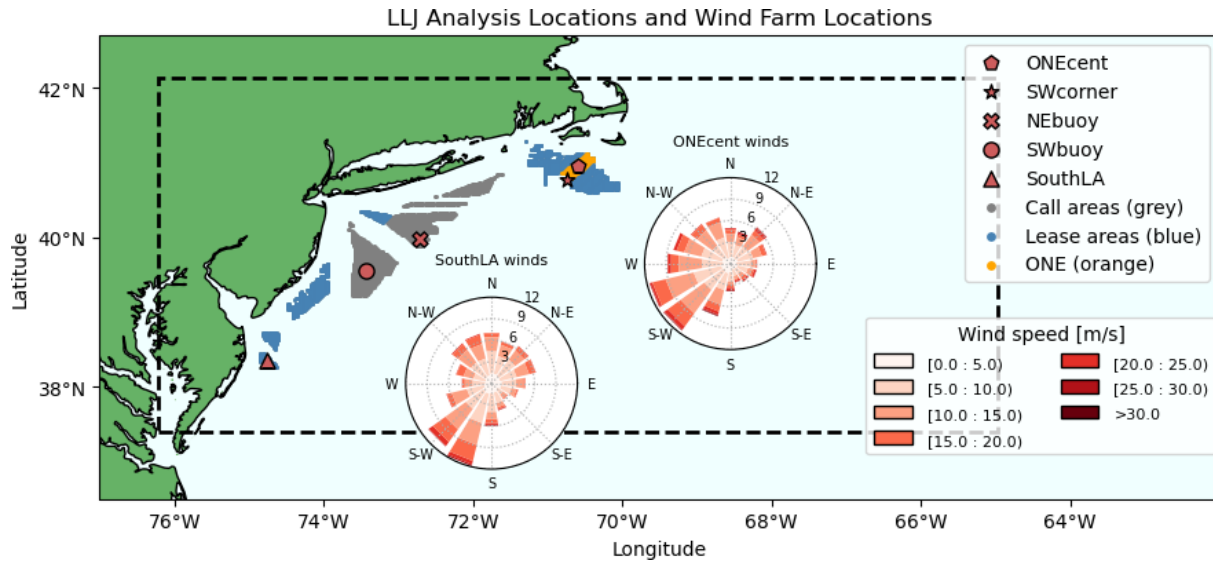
LLJ Analysis Locations and Wind Farm Locations

42°N
40°N
38°N

Latitude

76°W 74°W 72°W 70°W 68°W 66°W 64°W

Longitude

ONEcent winds
N
N-E
E
S-E
S
S-W
W
N-W
3
6
9
12

SouthLA winds
N
N-E
E
S-E
S
S-W
W
N-W
3
6
9
12

ONEcent
SWcorner
NEbuoy
SWbuoy
SouthLA
Call areas (grey)
Lease areas (blue)
ONE (orange)

Wind speed [m/s]
[0.0 : 5.0)
[5.0 : 10.0)
[10.0 : 15.0)
[15.0 : 20.0)
[20.0 : 25.0)
[25.0 : 30.0)
>30.0